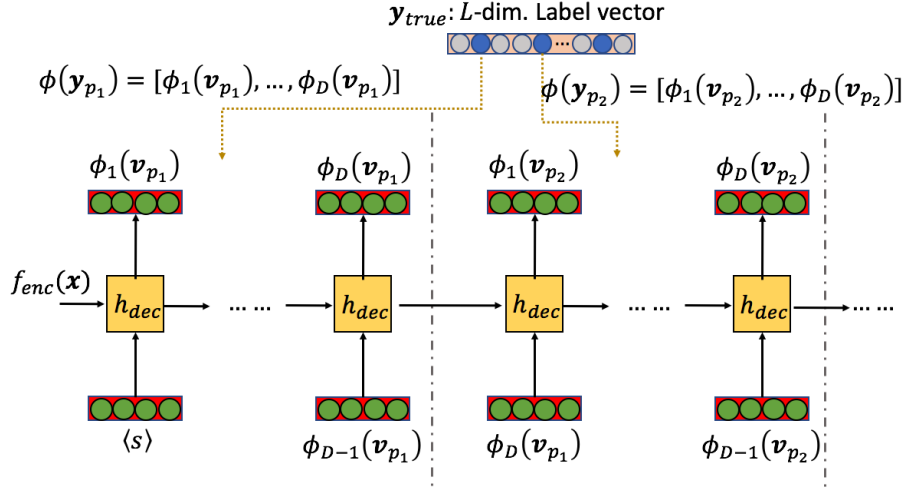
$\boldsymbol{y}_{true}$: $L$-dim. Label vector

…

$\phi(\boldsymbol{y}_{p_1}) = [\phi_1(\boldsymbol{v}_{p_1}), \ldots, \phi_D(\boldsymbol{v}_{p_1})]$

$\phi(\boldsymbol{y}_{p_2}) = [\phi_1(\boldsymbol{v}_{p_2}), \ldots, \phi_D(\boldsymbol{v}_{p_2})]$

$\phi_1(\boldsymbol{v}_{p_1})$

$\phi_D(\boldsymbol{v}_{p_1})$

$\phi_1(\boldsymbol{v}_{p_2})$

$\phi_D(\boldsymbol{v}_{p_2})$

$f_{enc}(\boldsymbol{x})$

$h_{dec}$

… …

$h_{dec}$

$h_{dec}$

… …

$h_{dec}$

… …

$\langle s \rangle$

$\phi_{D-1}(\boldsymbol{v}_{p_1})$

$\phi_D(\boldsymbol{v}_{p_1})$

$\phi_{D-1}(\boldsymbol{v}_{p_2})$